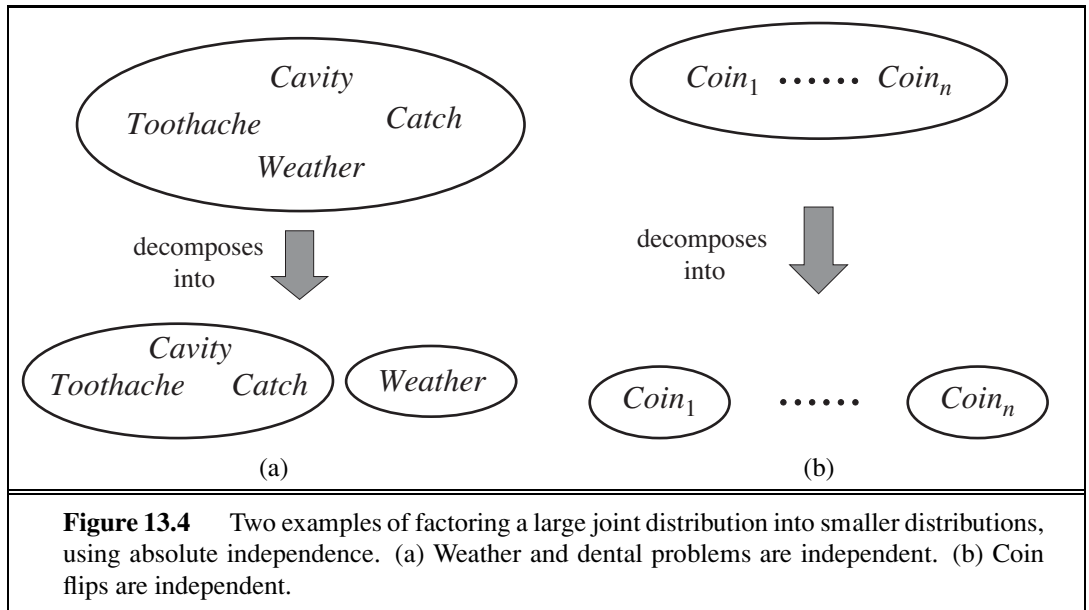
Cavity
Toothache
Catch
Weather

decomposes into

Cavity
Toothache
Catch

Weather

(a)

$Coin_1$ ...... $Coin_n$

decomposes into

$Coin_1$ ...... $Coin_n$

(b)

**Figure 13.4** Two examples of factoring a large joint distribution into smaller distributions, using absolute independence. (a) Weather and dental problems are independent. (b) Coin flips are independent.